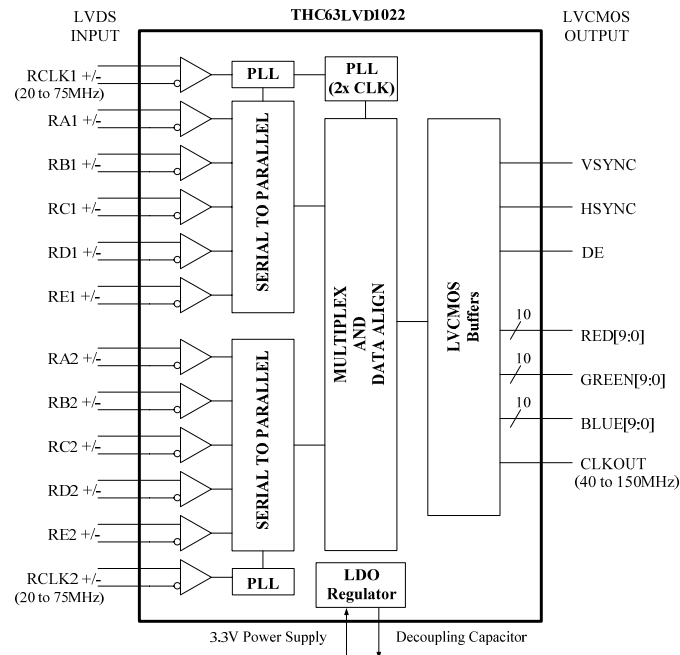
LVDS INPUT

THC63LVD1022

LVCMOS OUTPUT

RCLK1 +/-
(20 to 75MHz)

PLL

PLL
(2x CLK)

RA1 +/-

RB1 +/-

RC1 +/-

RD1 +/-

RE1 +/-

SERIAL TO PARALLEL

MULTIPLEX
AND
DATA ALIGN

LVCMOS
Buffers

VSYNC

HSYNC

DE

10

RED[9:0]

10

GREEN[9:0]

10

BLUE[9:0]

CLKOUT
(40 to 150MHz)

RA2 +/-

RB2 +/-

RC2 +/-

RD2 +/-

RE2 +/-

SERIAL TO PARALLEL

RCLK2 +/-
(20 to 75MHz)

PLL

LDO
Regulator

3.3V Power Supply

Decoupling Capacitor